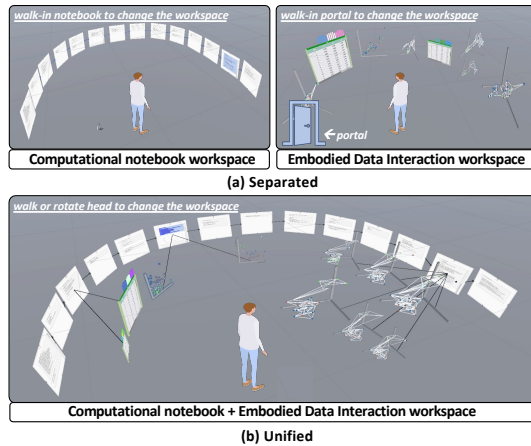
walk-in notebook to change the workspace

walk-in portal to change the workspace

portal

Computational notebook workspace

Embodied Data Interaction workspace

(a) Separated

walk or rotate head to change the workspace

Computational notebook + Embodied Data Interaction workspace

(b) Unified